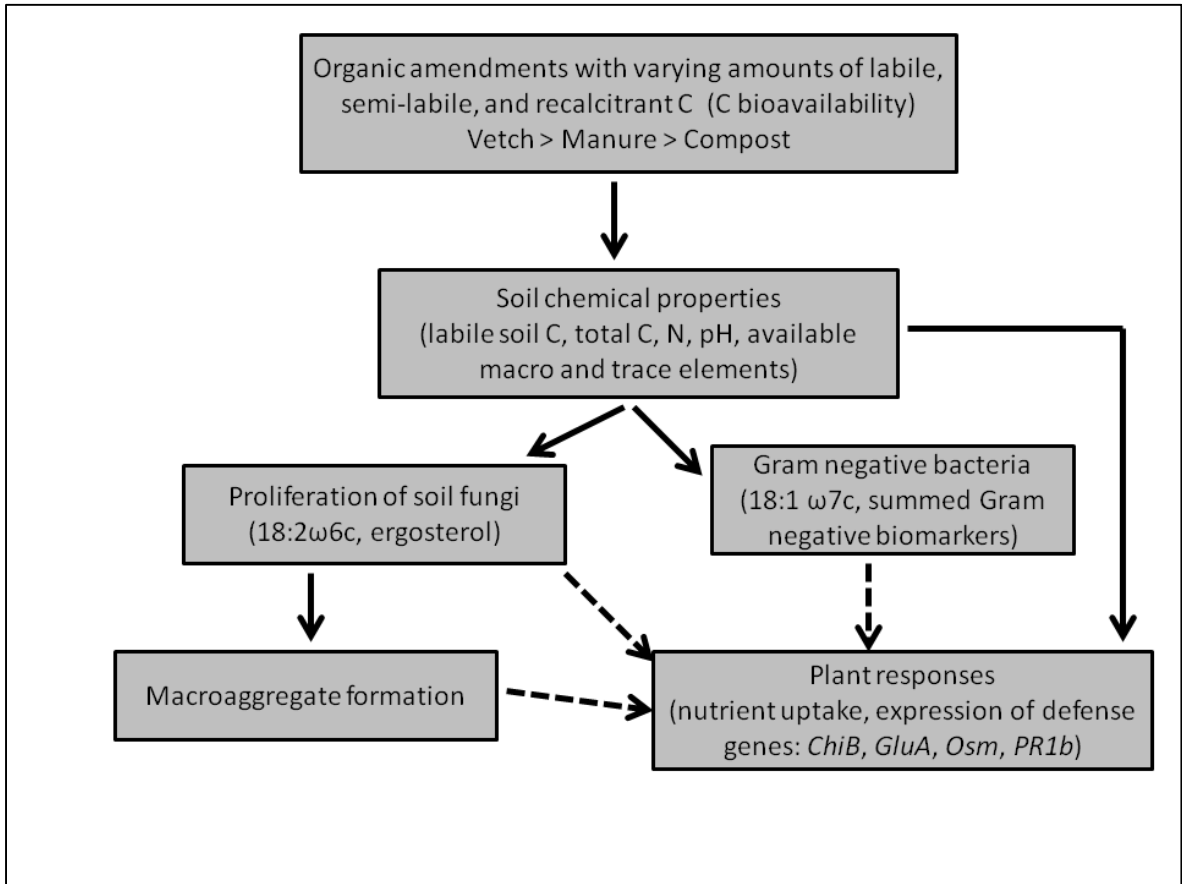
Organic amendments with varying amounts of labile, semi-labile, and recalcitrant C (C bioavailability)
Vetch > Manure > Compost

Soil chemical properties
(labile soil C, total C, N, pH, available macro and trace elements)

Proliferation of soil fungi
(18:2ω6c, ergosterol)

Gram negative bacteria
(18:1 ω7c, summed Gram negative biomarkers)

Macroaggregate formation

Plant responses
(nutrient uptake, expression of defense genes: ChiB, GluA, Osm, PR1b)